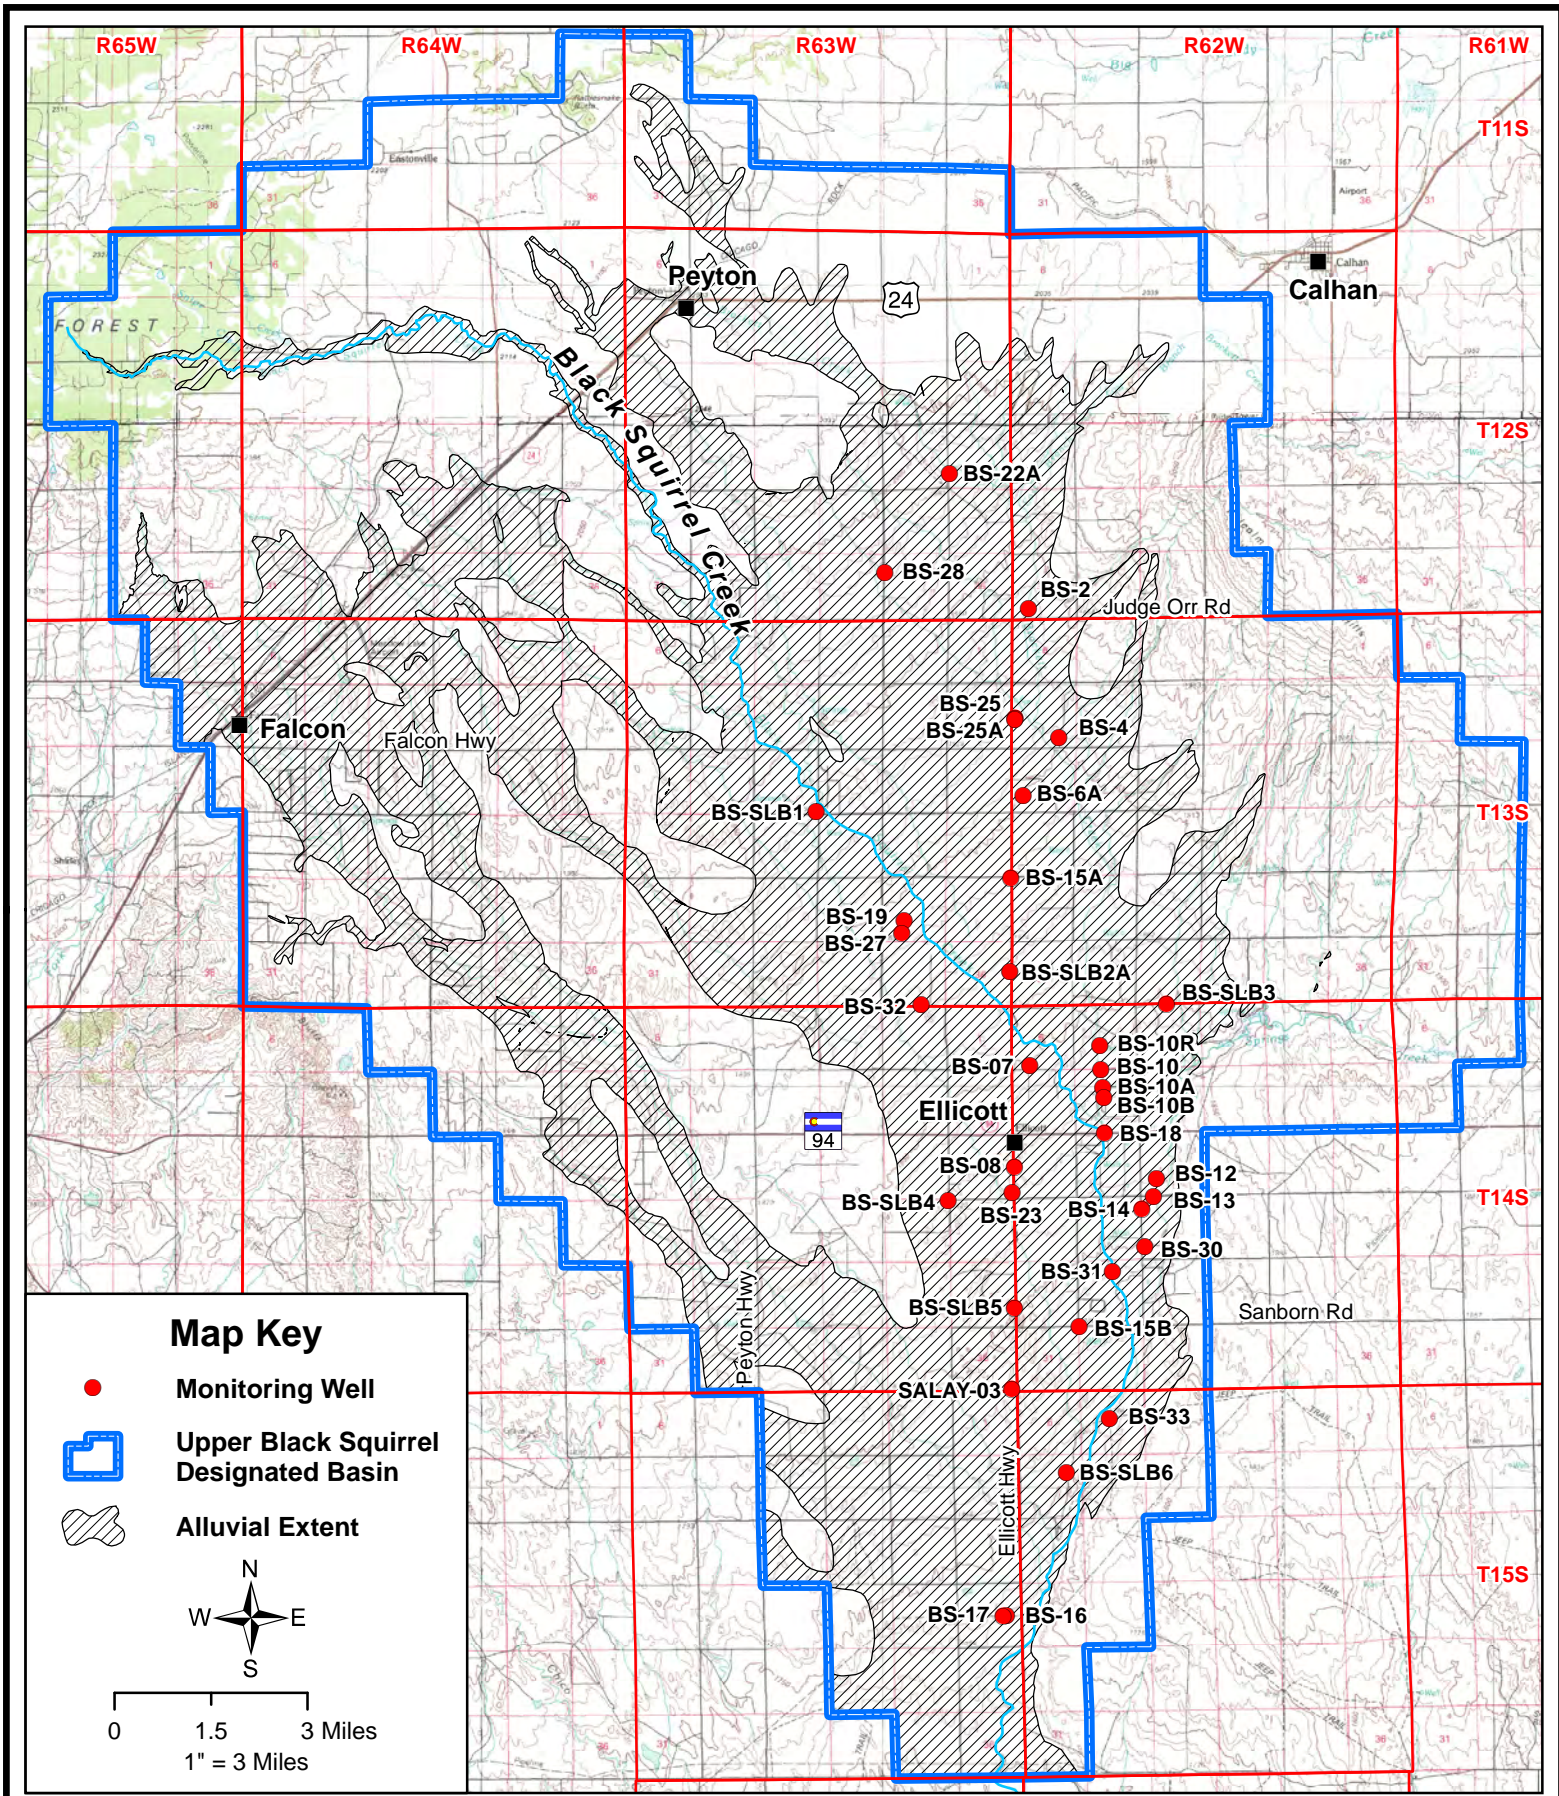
R65W
R64W
R63W
R62W
R61W
T11S
T12S
T13S
T14S
T15S

FOREST
Peyton
24
Calhan
Black Squirrel Creek
BS-22A
BS-28
BS-2
Judge Orr Rd
Falcon
Falcon Hwy
BS-25
BS-25A
BS-4
BS-6A
BS-SLB1
BS-15A
BS-19
BS-27
BS-SLB2A
BS-32
BS-SLB3
BS-10R
BS-07
BS-10
BS-10A
BS-10B
Ellicott
94
BS-18
BS-08
BS-12
BS-SLB4
BS-23
BS-14
BS-13
BS-30
BS-31
BS-SLB5
BS-15B
Sanborn Rd
Peyton Hwy
SALAY-03
BS-33
BS-SLB6
Ellicott Hwy
BS-17
BS-16

Map Key
Monitoring Well
Upper Black Squirrel Designated Basin
Alluvial Extent
N
W
E
S
0 1.5 3 Miles
1" = 3 Miles